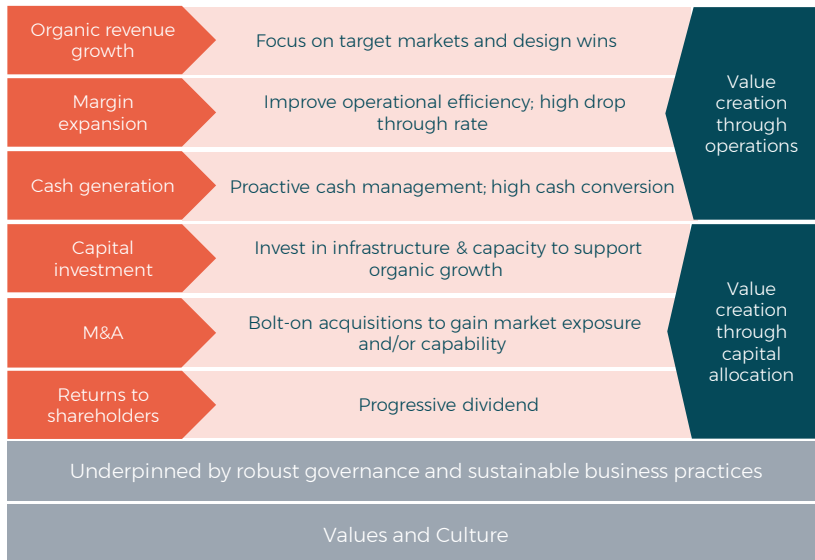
Organic revenue growth

Focus on target markets and design wins

Margin expansion

Improve operational efficiency; high drop through rate

Cash generation

Proactive cash management; high cash conversion

Value creation through operations

Capital investment

Invest in infrastructure & capacity to support organic growth

M&A

Bolt-on acquisitions to gain market exposure and/or capability

Returns to shareholders

Progressive dividend

Value creation through capital allocation

Underpinned by robust governance and sustainable business practices

Values and Culture